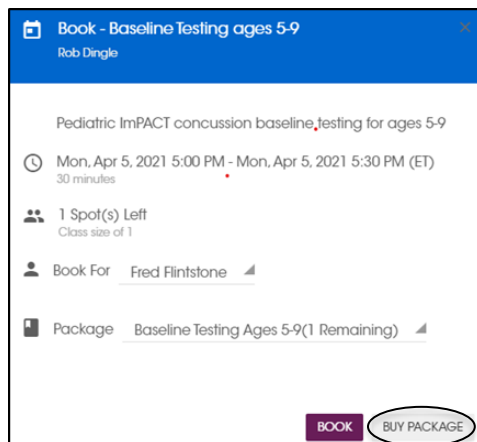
Book - Baseline Testing ages 5-9
Rob Dingle

×

Pediatric ImPACT concussion baseline testing for ages 5-9

Mon, Apr 5, 2021 5:00 PM - Mon, Apr 5, 2021 5:30 PM (ET)
30 minutes

1 Spot(s) Left
Class size of 1

Book For Fred Flintstone

Package Baseline Testing Ages 5-9(1 Remaining)

BOOK BUY PACKAGE